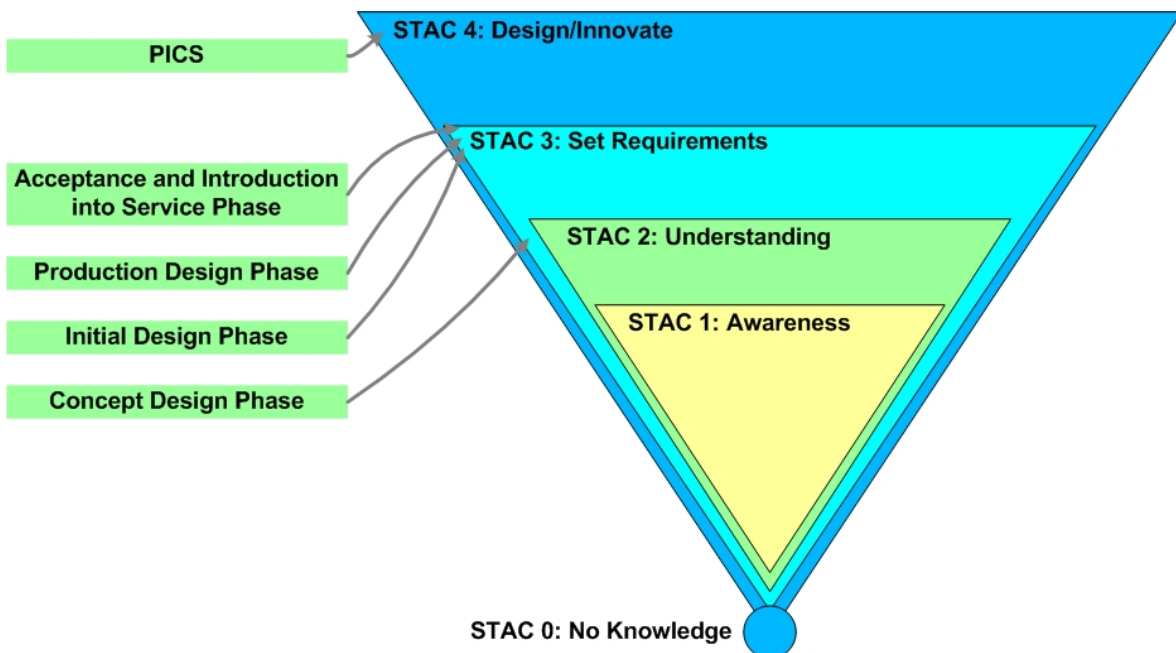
PICS

Acceptance and Introduction into Service Phase

Production Design Phase

Initial Design Phase

Concept Design Phase

STAC 4: Design/Innovate

STAC 3: Set Requirements

STAC 2: Understanding

STAC 1: Awareness

STAC 0: No Knowledge